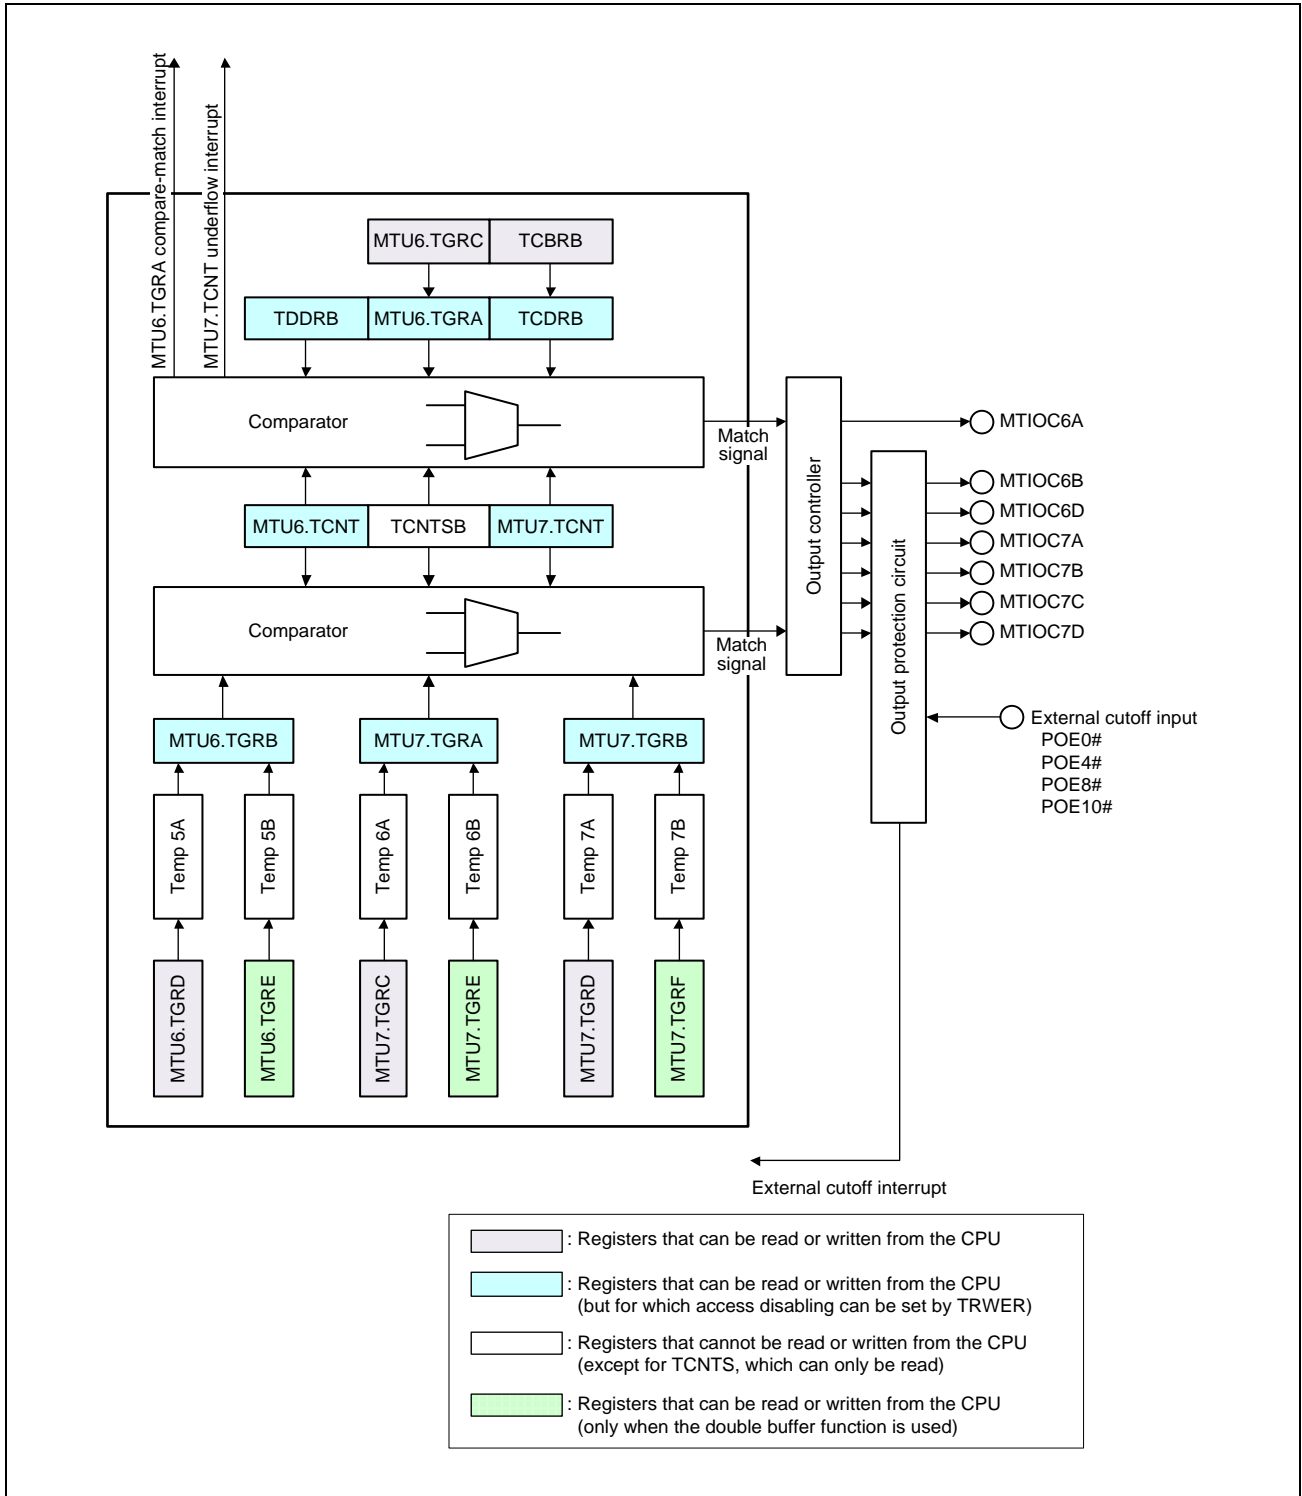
MTU6.TGRA compare-match interrupt

MTU7.TCNT underflow interrupt

MTU6.TGRC

TCBRB

TDDRB

MTU6.TGRA

TCDRB

Comparator

Match signal

MTU6.TCNT

TCNTSB

MTU7.TCNT

Comparator

Match signal

Output controller

Output protection circuit

MTIOC6A

MTIOC6B

MTIOC6D

MTIOC7A

MTIOC7B

MTIOC7C

MTIOC7D

External cutoff input
POE0#
POE4#
POE8#
POE10#

MTU6.TGRB

MTU7.TGRA

MTU7.TGRB

Temp 5A

Temp 5B

Temp 6A

Temp 6B

Temp 7A

Temp 7B

MTU6.TGRD

MTU6.TGRE

MTU7.TGRC

MTU7.TGRE

MTU7.TGRD

MTU7.TGRF

External cutoff interrupt

: Registers that can be read or written from the CPU

: Registers that can be read or written from the CPU (but for which access disabling can be set by TRWER)

: Registers that cannot be read or written from the CPU (except for TCNTS, which can only be read)

: Registers that can be read or written from the CPU (only when the double buffer function is used)